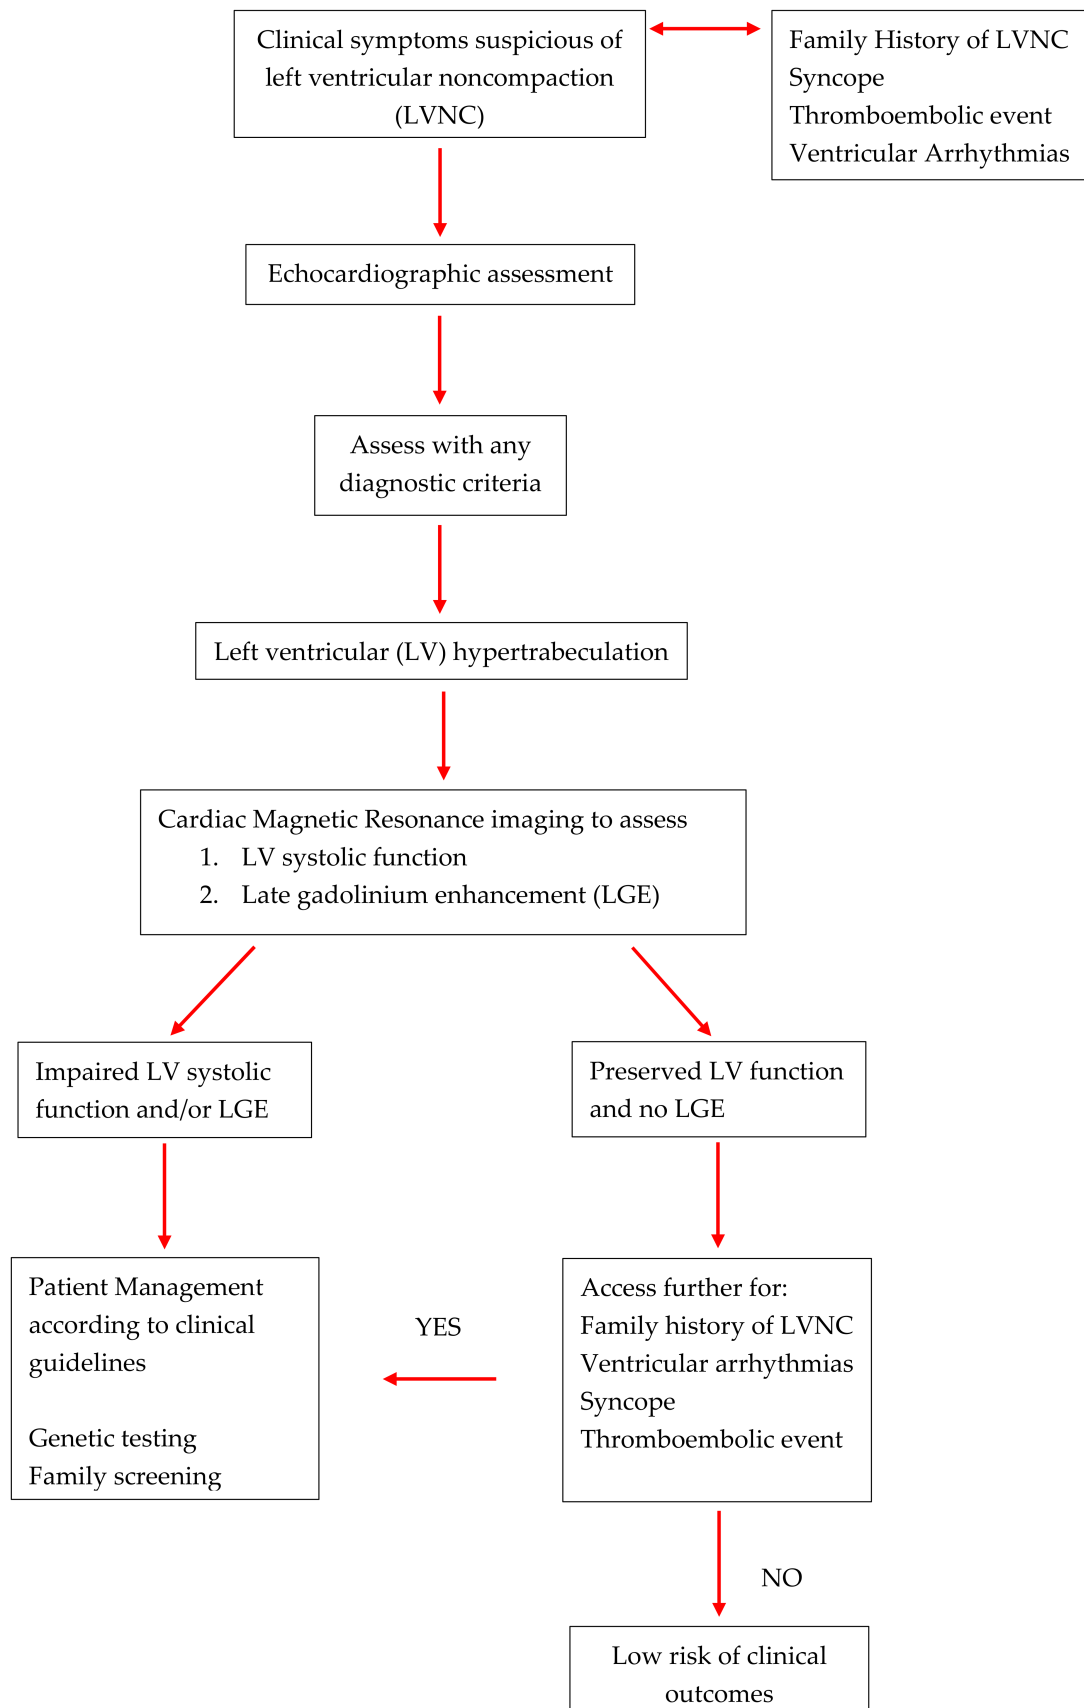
Clinical symptoms suspicious of left ventricular noncompaction (LVNC)

Family History of LVNC
Syncope
Thromboembolic event
Ventricular Arrhythmias

Echocardiographic assessment

Assess with any diagnostic criteria

Left ventricular (LV) hypertrabeculation

Cardiac Magnetic Resonance imaging to assess
1. LV systolic function
2. Late gadolinium enhancement (LGE)

Impaired LV systolic function and/or LGE

Preserved LV function and no LGE

Patient Management according to clinical guidelines

Genetic testing
Family screening

YES

Access further for:
Family history of LVNC
Ventricular arrhythmias
Syncope
Thromboembolic event

NO

Low risk of clinical outcomes